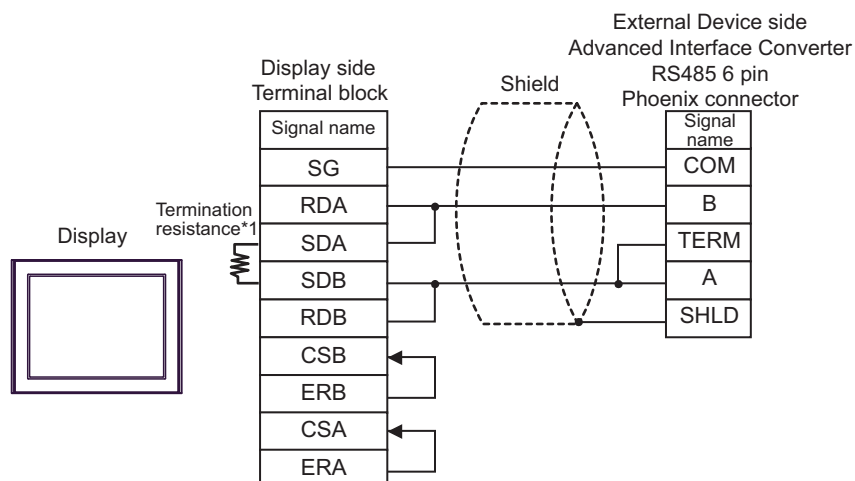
External Device side
Advanced Interface Converter
RS485 6 pin
Phoenix connector

Display side
Terminal block

Shield

Display

Termination resistance*1

| Signal name |
|---|
| SG |
| RDA |
| SDA |
| SDB |
| RDB |
| CSB |
| ERB |
| CSA |
| ERA |

| Signal name |
|---|
| COM |
| B |
| TERM |
| A |
| SHLD |